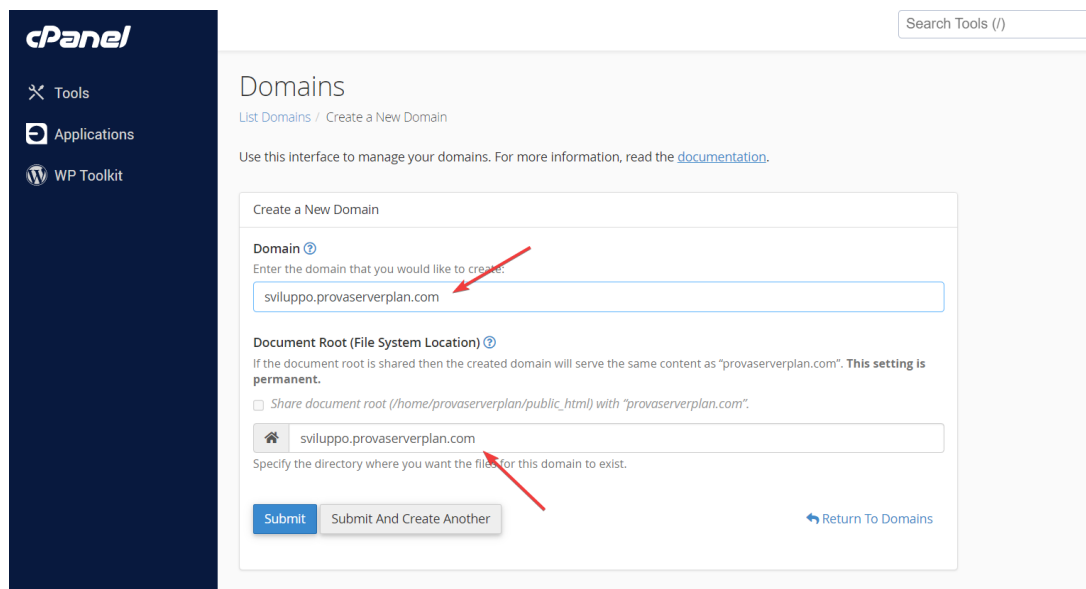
cPanel

Tools

Applications

WP Toolkit

Search Tools (/)

Domains

List Domains / Create a New Domain

Use this interface to manage your domains. For more information, read the documentation.

Create a New Domain

Domain

Enter the domain that you would like to create:

sviluppo.provaserverplan.com

Document Root (File System Location)

If the document root is shared then the created domain will serve the same content as “provaserverplan.com”. This setting is permanent.

Share document root (/home/provaserverplan/public_html) with “provaserverplan.com”.

sviluppo.provaserverplan.com

Specify the directory where you want the files for this domain to exist.

Submit

Submit And Create Another

Return To Domains